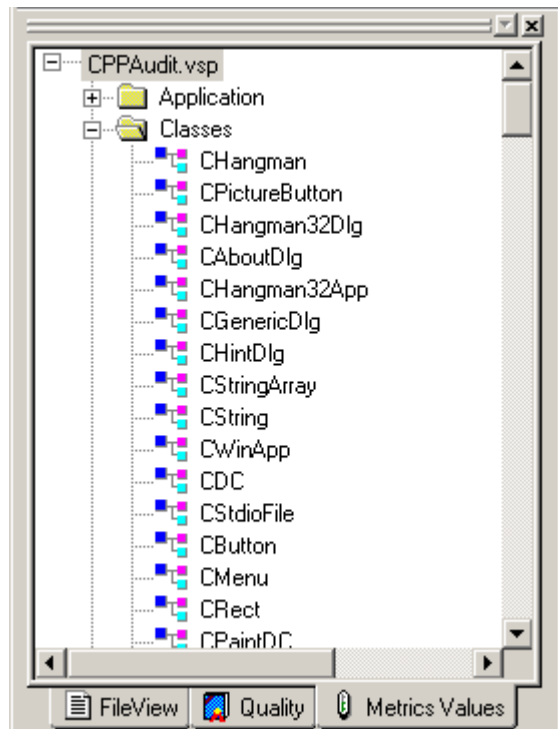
CPPAudit.vsp
Application
Classes
CHangman
CPictureButton
CHangman32Dlg
CAboutDlg
CHangman32App
CGenericDlg
CHintDlg
CStringArray
CString
CWinApp
CDC
CStdioFile
CButton
CMenu
CRect
CPaintDC
FileView
Quality
Metrics Values